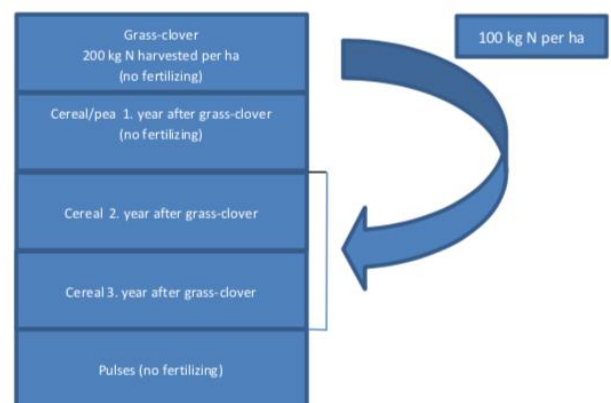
Grass-clover
200 kg N harvested per ha
(no fertilizing)

100 kg N per ha

Cereal/pea 1. year after grass-clover
(no fertilizing)

Cereal 2. year after grass-clover

Cereal 3. year after grass-clover

Pulses (no fertilizing)